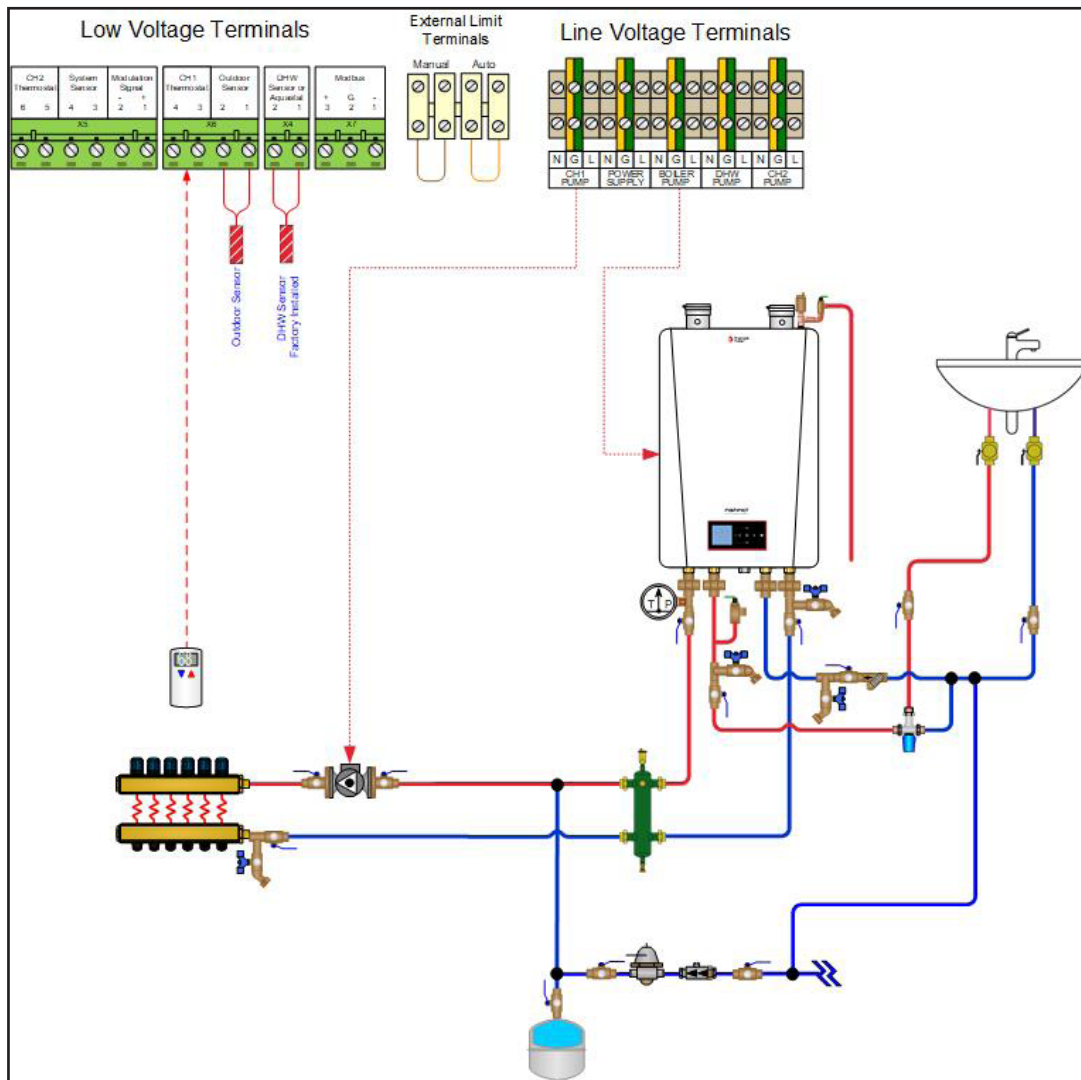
Low Voltage Terminals

External Limit Terminals

Manual Auto

Line Voltage Terminals

CH2 Thermostat
6 5

System Sensor
4 3

Modulation Signal
- +
2 1

X5

CH1 Thermostat
4 3

Outdoor Sensor
2 1

X6

DHW Sensor or Aquastat
2 1

X4

Modbus
+ G -
3 2 1

X7

N G L
CH1 PUMP

N G L
POWER SUPPLY

N G L
BOILER PUMP

N G L
DHW PUMP

N G L
CH2 PUMP

Outdoor Sensor

DHW Sensor Factory Installed

T P